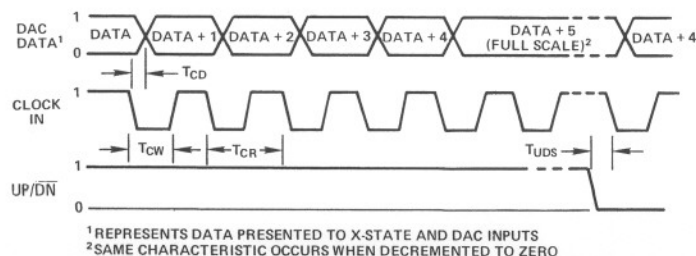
DAC DATA$^1$

1

0

DATA

DATA + 1

DATA + 2

DATA + 3

DATA + 4

DATA + 5 (FULL SCALE)$^2$

DATA + 4

$T_{CD}$

CLOCK IN

1

0

$T_{CW}$

$T_{CR}$

$T_{UDS}$

UP/$\overline{DN}$

1

0

$^1$REPRESENTS DATA PRESENTED TO X-STATE AND DAC INPUTS
$^2$SAME CHARACTERISTIC OCCURS WHEN DECREMENTED TO ZERO